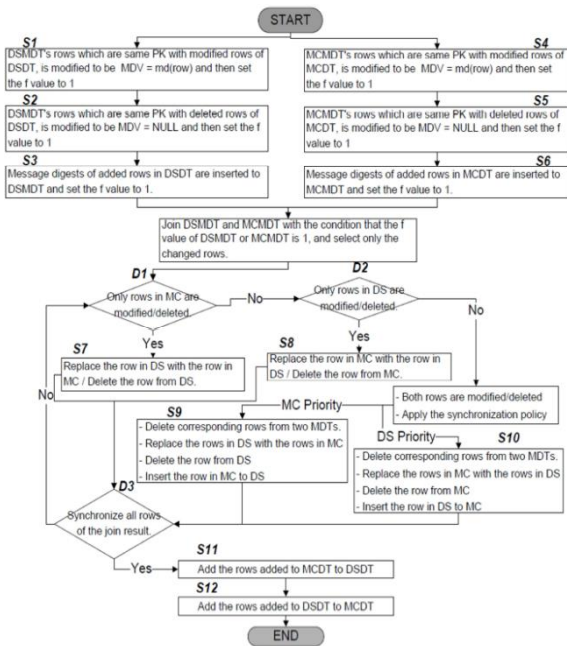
START

S1
DSMDT's rows which are same PK with modified rows of DSDT, is modified to be MDV = md(row) and then set the f value to 1

S2
DSMDT's rows which are same PK with deleted rows of DSDT, is modified to be MDV = NULL and then set the f value to 1

S3
Message digests of added rows in DSDT are inserted to DSMDT and set the f value to 1.

S4
MCMDT's rows which are same PK with modified rows of MCDT, is modified to be MDV = md(row) and then set the f value to 1

S5
MCMDT's rows which are same PK with deleted rows of MCDT, is modified to be MDV = NULL and then set the f value to 1

S6
Message digests of added rows in MCDT are inserted to MCMDT and set the f value to 1.

Join DSMDT and MCMDT with the condition that the f value of DSMDT or MCMDT is 1, and select only the changed rows.

D1
Only rows in MC are modified/deleted.

No

D2
Only rows in DS are modified/deleted.

Yes

No

S7
Replace the row in DS with the row in MC / Delete the row from DS.

Yes

S8
Replace the row in MC with the row in DS / Delete the row from MC.

No

- Both rows are modified/deleted
- Apply the synchronization policy

MC Priority

S9
- Delete corresponding rows from two MDTs.
- Replace the rows in DS with the rows in MC
- Delete the row from DS
- Insert the row in MC to DS

DS Priority

S10
- Delete corresponding rows from two MDTs.
- Replace the rows in MC with the rows in DS
- Delete the row from MC
- Insert the row in DS to MC

D3
Synchronize all rows of the join result.

Yes

S11
Add the rows added to MCDT to DSDT

S12
Add the rows added to DSDT to MCDT

END